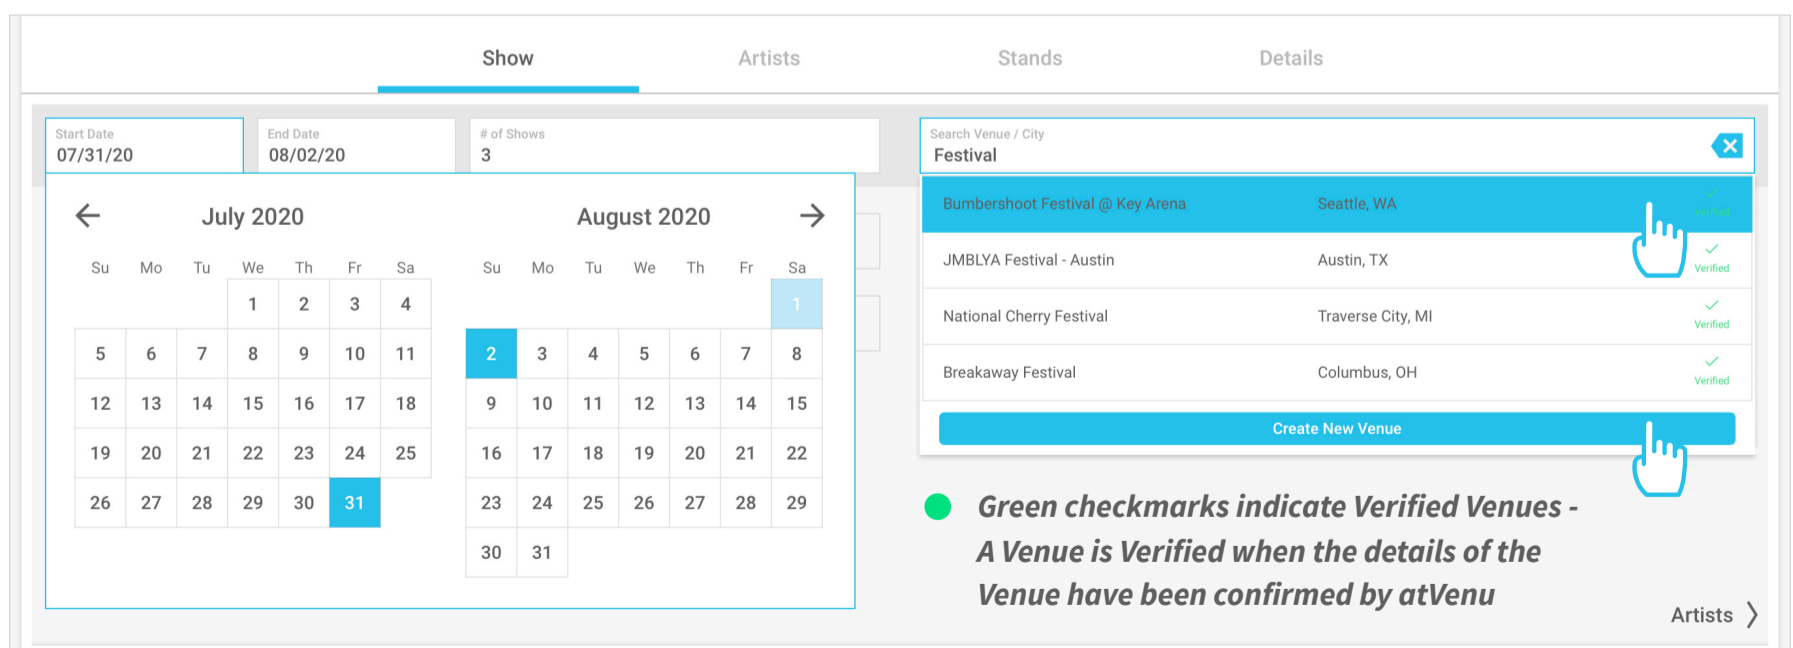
Show Artists Stands Details

Start Date
07/31/20

End Date
08/02/20

# of Shows
3

July 2020

| Su | Mo | Tu | We | Th | Fr | Sa |
|---|---|---|---|---|---|---|
| | | | 1 | 2 | 3 | 4 |
| 5 | 6 | 7 | 8 | 9 | 10 | 11 |
| 12 | 13 | 14 | 15 | 16 | 17 | 18 |
| 19 | 20 | 21 | 22 | 23 | 24 | 25 |
| 26 | 27 | 28 | 29 | 30 | 31 | |

August 2020

| Su | Mo | Tu | We | Th | Fr | Sa |
|---|---|---|---|---|---|---|
| | | | | | | 1 |
| 2 | 3 | 4 | 5 | 6 | 7 | 8 |
| 9 | 10 | 11 | 12 | 13 | 14 | 15 |
| 16 | 17 | 18 | 19 | 20 | 21 | 22 |
| 23 | 24 | 25 | 26 | 27 | 28 | 29 |
| 30 | 31 | | | | | |

Search Venue / City
Festival

| | | |
|---|---|---|
| Bumbershoot Festival @ Key Arena | Seattle, WA | Verified |
| JMBLYA Festival - Austin | Austin, TX | Verified |
| National Cherry Festival | Traverse City, MI | Verified |
| Breakaway Festival | Columbus, OH | Verified |

Create New Venue

Green checkmarks indicate Verified Venues - A Venue is Verified when the details of the Venue have been confirmed by atVenu

Artists